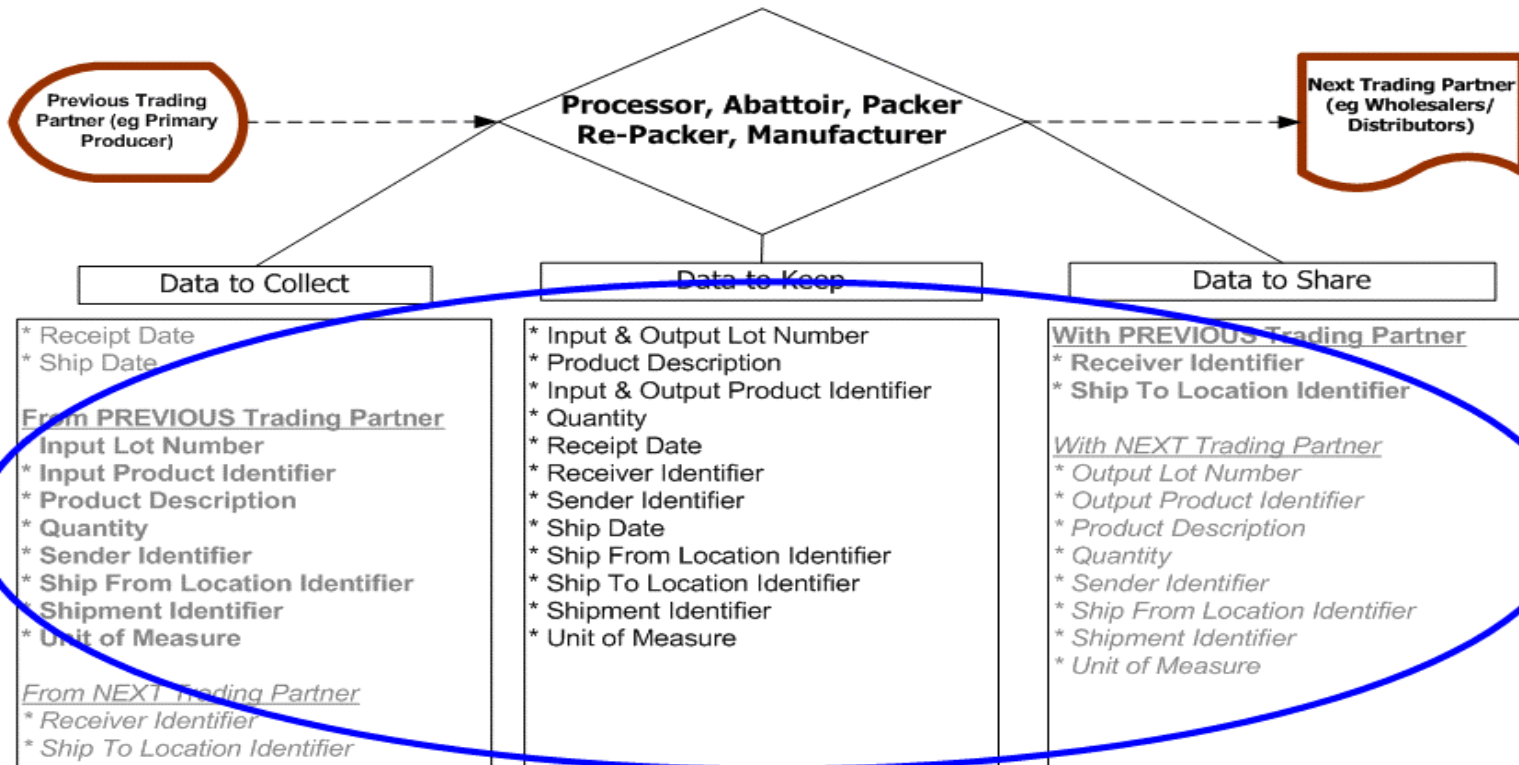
Previous Trading Partner (eg Primary Producer)

Processor, Abattoir, Packer Re-Packer, Manufacturer

Next Trading Partner (eg Wholesalers/ Distributors)

Data to Collect

Data to Keep

Data to Share

* Receipt Date
* Ship Date

From PREVIOUS Trading Partner
* Input Lot Number
* Input Product Identifier
* Product Description
* Quantity
* Sender Identifier
* Ship From Location Identifier
* Shipment Identifier
* Unit of Measure

From NEXT Trading Partner
* Receiver Identifier
* Ship To Location Identifier

* Input & Output Lot Number
* Product Description
* Input & Output Product Identifier
* Quantity
* Receipt Date
* Receiver Identifier
* Sender Identifier
* Ship Date
* Ship From Location Identifier
* Ship To Location Identifier
* Shipment Identifier
* Unit of Measure

With PREVIOUS Trading Partner
* Receiver Identifier
* Ship To Location Identifier

With NEXT Trading Partner
* Output Lot Number
* Output Product Identifier
* Product Description
* Quantity
* Sender Identifier
* Ship From Location Identifier
* Shipment Identifier
* Unit of Measure